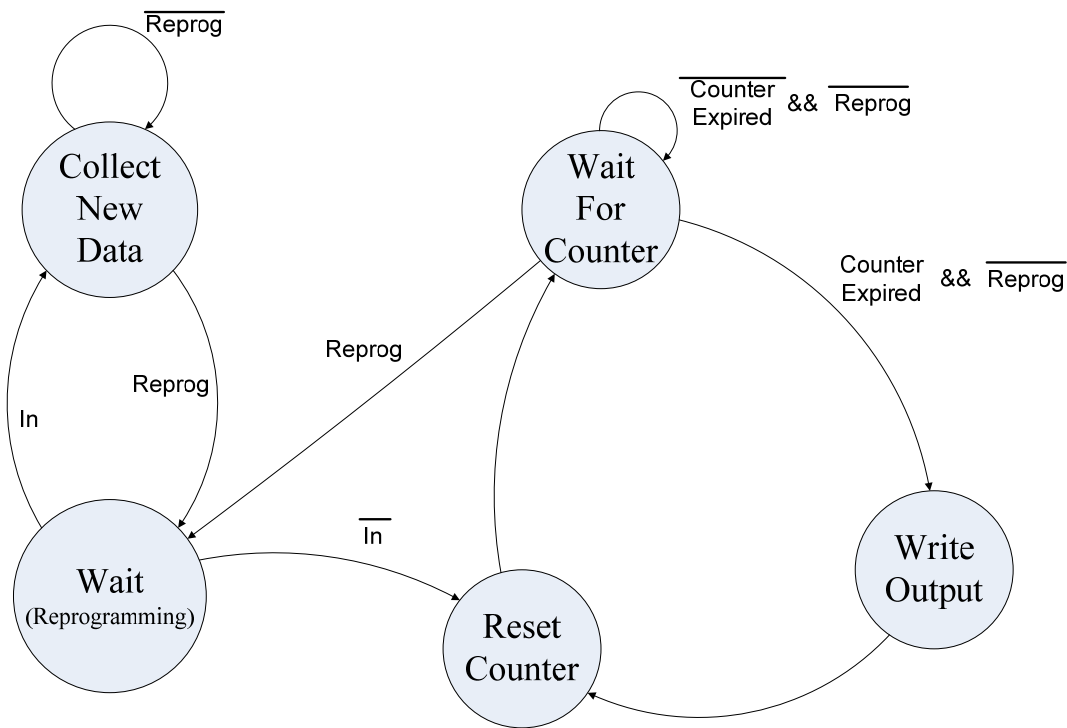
$\overline{\text{Reprog}}$

Collect New Data

$\overline{\text{Counter Expired}}$ && $\overline{\text{Reprog}}$

Wait For Counter

Counter Expired && $\overline{\text{Reprog}}$

Reprog

Reprog

In

$\overline{\text{In}}$

Wait (Reprogramming)

Reset Counter

Write Output